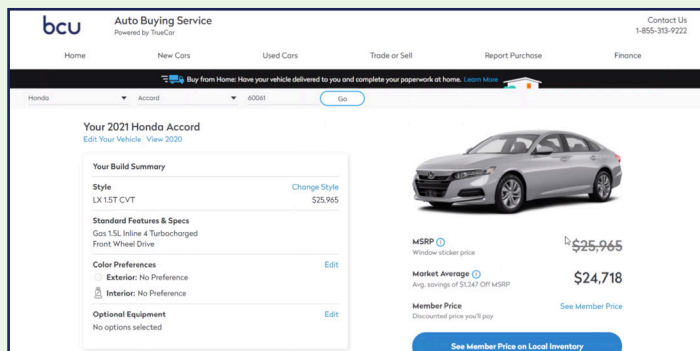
bcu

Auto Buying Service
Powered by TrueCar

Contact Us
1-855-313-9222

Home | New Cars | Used Cars | Trade or Sell | Report Purchase | Finance

Buy from Home: Have your vehicle delivered to you and complete your paperwork at home. Learn More

Honda | Accord | 60061 | Go

Your 2021 Honda Accord
Edit Your Vehicle | View 2020

Your Build Summary

Style
LX 1.5T CVT
Change Style
$25,965

Standard Features & Specs
Gas 1.5L Inline 4 Turbocharged
Front Wheel Drive

Color Preferences
Edit
Exterior: No Preference
Interior: No Preference

Optional Equipment
Edit
No options selected

MSRP
Window sticker price
$25,965

Market Average
Avg. savings of $1,247 Off MSRP
$24,718

Member Price
Discounted price you'll pay
See Member Price

See Member Price on Local Inventory